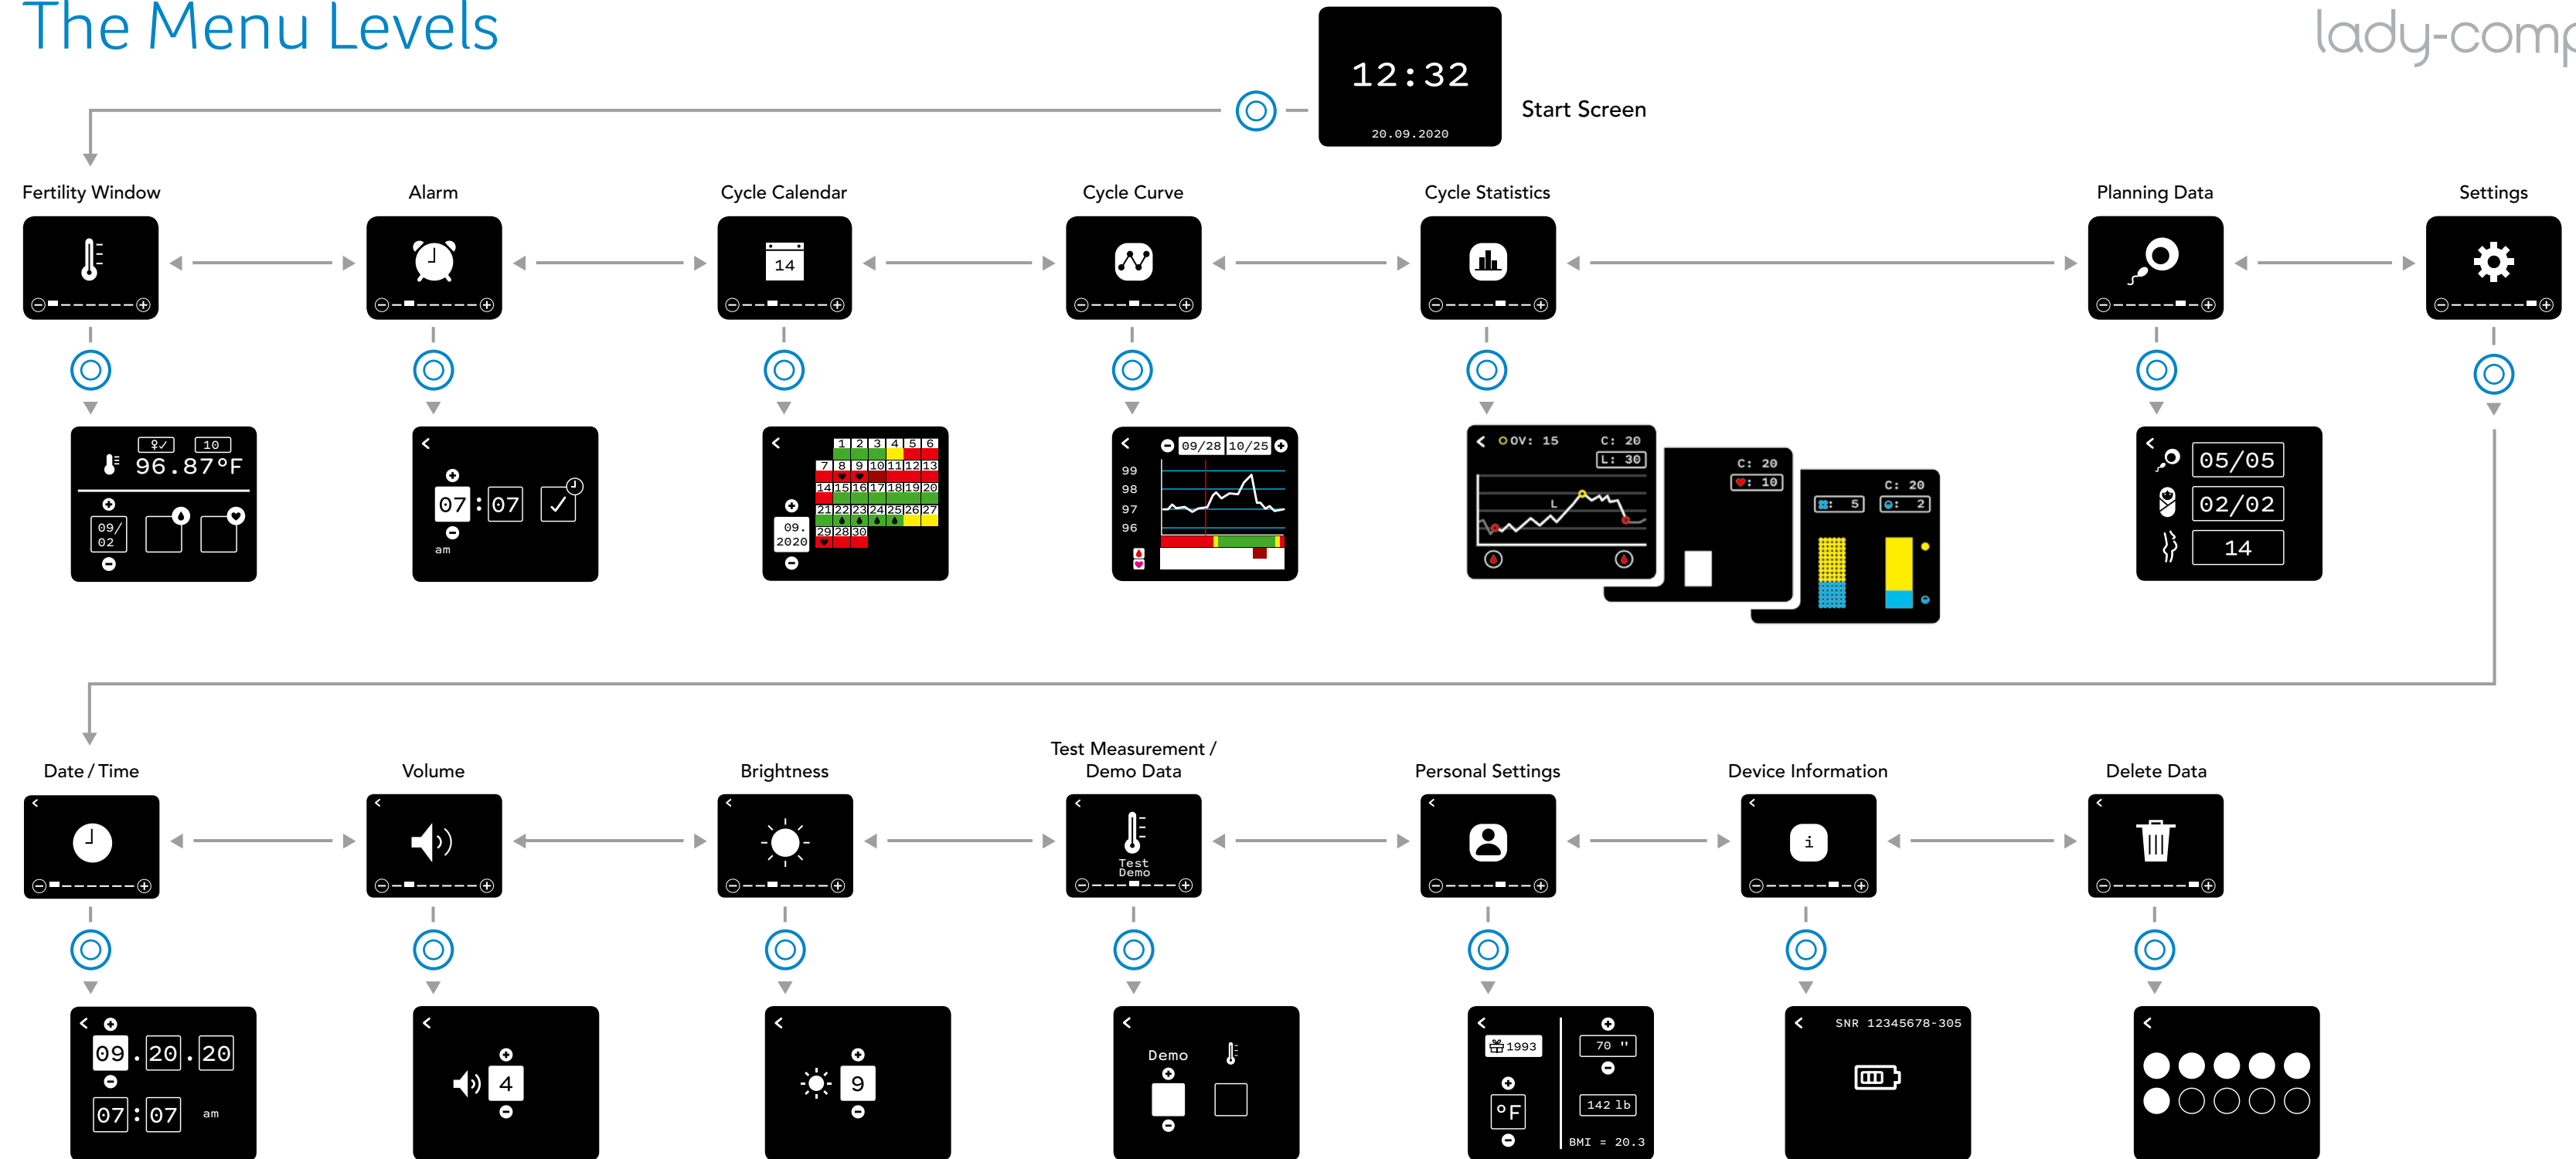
The Menu Levels

lady-comp

12:32
20.09.2020
Start Screen

Fertility Window
Alarm
Cycle Calendar
Cycle Curve
Cycle Statistics
Planning Data
Settings

10
96.87°F
09/02

07 : 07
am

14

1 2 3 4 5 6
7 8 9 10 11 12 13
14 15 16 17 18 19 20
21 22 23 24 25 26 27
28 29 30
09. 2020

09/28 10/25
99
98
97
96

OV: 15
C: 20
L: 30
L
C: 20
10
C: 20
5
2

05/05
02/02
14

Date / Time
Volume
Brightness
Test Measurement / Demo Data
Personal Settings
Device Information
Delete Data

Test Demo

i

09 . 20 . 20
07 : 07
am

4

9

Demo

1993
70 "
142 lb
°F
BMI = 20.3

SNR 12345678-305